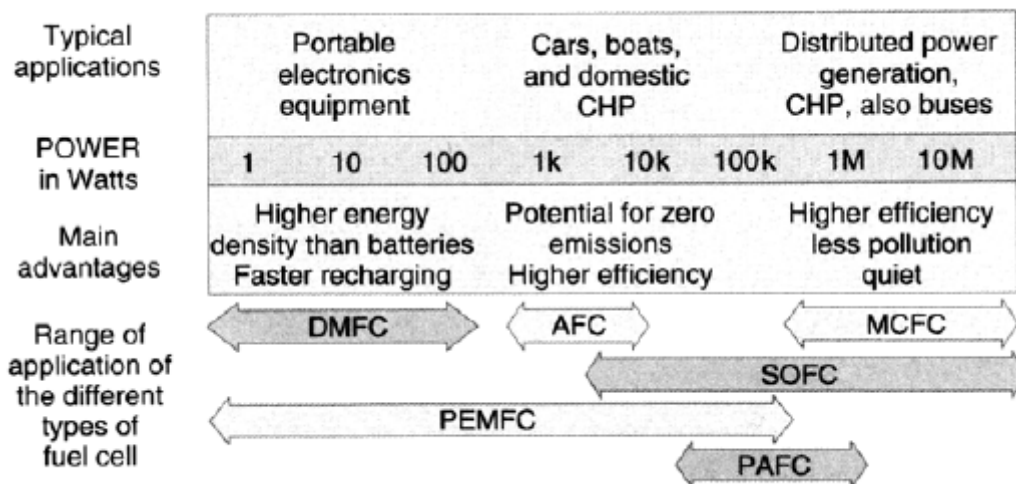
| Typical applications | Portable electronics equipment | Cars, boats, and domestic CHP | Distributed power generation, CHP, also buses |
|---|---|---|---|
| POWER in Watts | 1 10 100 | 1k 10k 100k | 1M 10M |
| Main advantages | Higher energy density than batteries Faster recharging | Potential for zero emissions Higher efficiency | Higher efficiency less pollution quiet |

Range of application of the different types of fuel cell

DMFC

AFC

MCFC

SOFC

PEMFC

PAFC